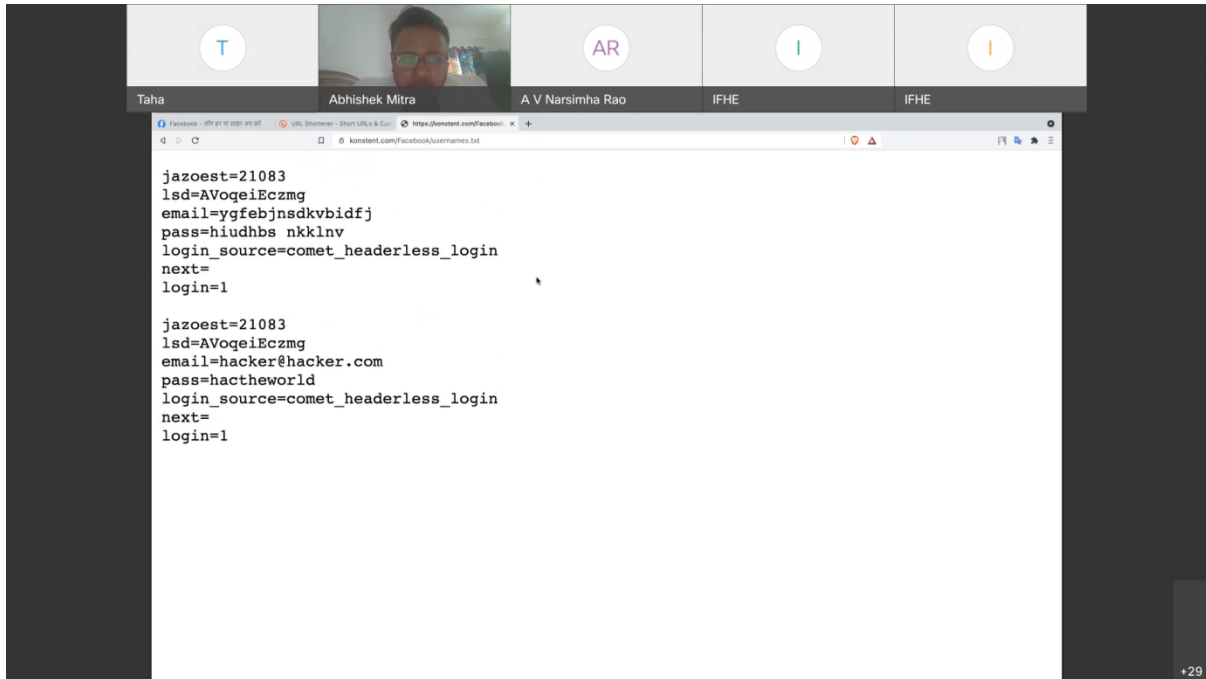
T
Taha
Abhishek Mitra
AR
A V Narsimha Rao
I
IFHE
I
IFHE

Facebook – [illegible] | URL Shortener - Short URLs & Cu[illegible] | https://konstent.com/Faceboo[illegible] × +
konstent.com/Facebook/usernames.txt

jazoest=21083
lsd=AVoqeiEczmg
email=ygfebjnsdkvbidfj
pass=hiudhbs nkklnv
login_source=comet_headerless_login
next=
login=1

jazoest=21083
lsd=AVoqeiEczmg
email=hacker@hacker.com
pass=hactheworld
login_source=comet_headerless_login
next=
login=1

+29